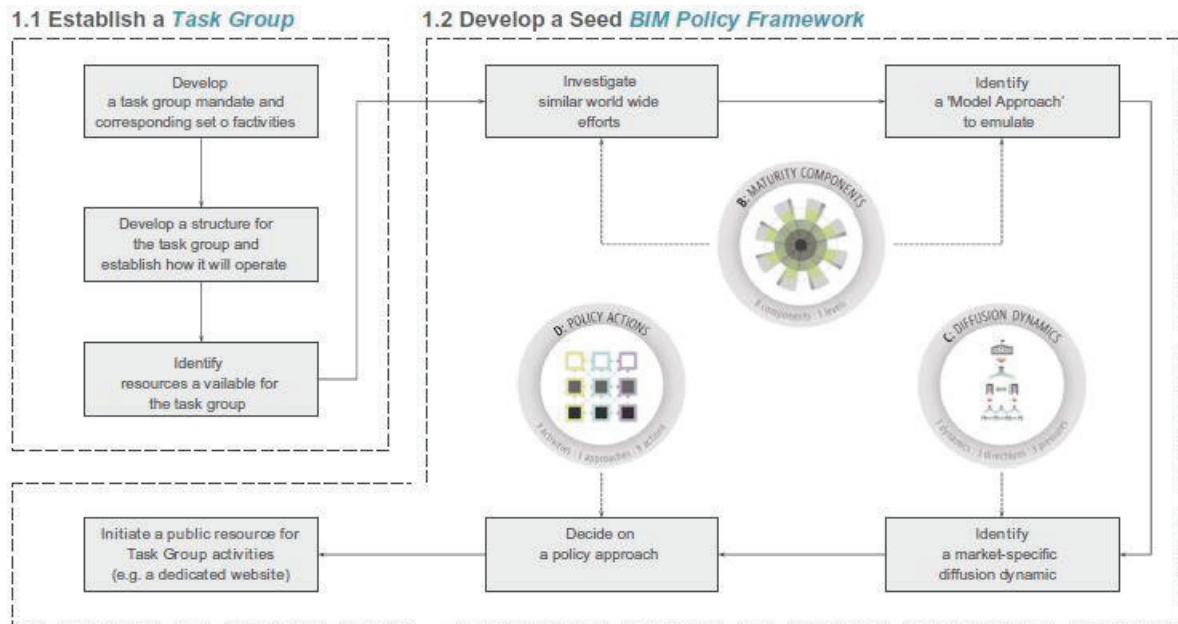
1.1 Establish a Task Group

1.2 Develop a Seed BIM Policy Framework

Develop a task group mandate and corresponding set o factivities

Develop a structure for the task group and establish how it will operate

Identify resources a vailable for the task group

Investigate similar world wide efforts

Identify a 'Model Approach' to emulate

B: MATURITY COMPONENTS

8 components | 5 levels

D: POLICY ACTIONS

3 activities | 3 approaches | 9 actions

C: DIFFUSION DYNAMICS

3 dynamics | 3 directions | 3 pressures

Initiate a public resource for Task Group activities (e.g. a dedicated website)

Decide on a policy approach

Identify a market-specific diffusion dynamic